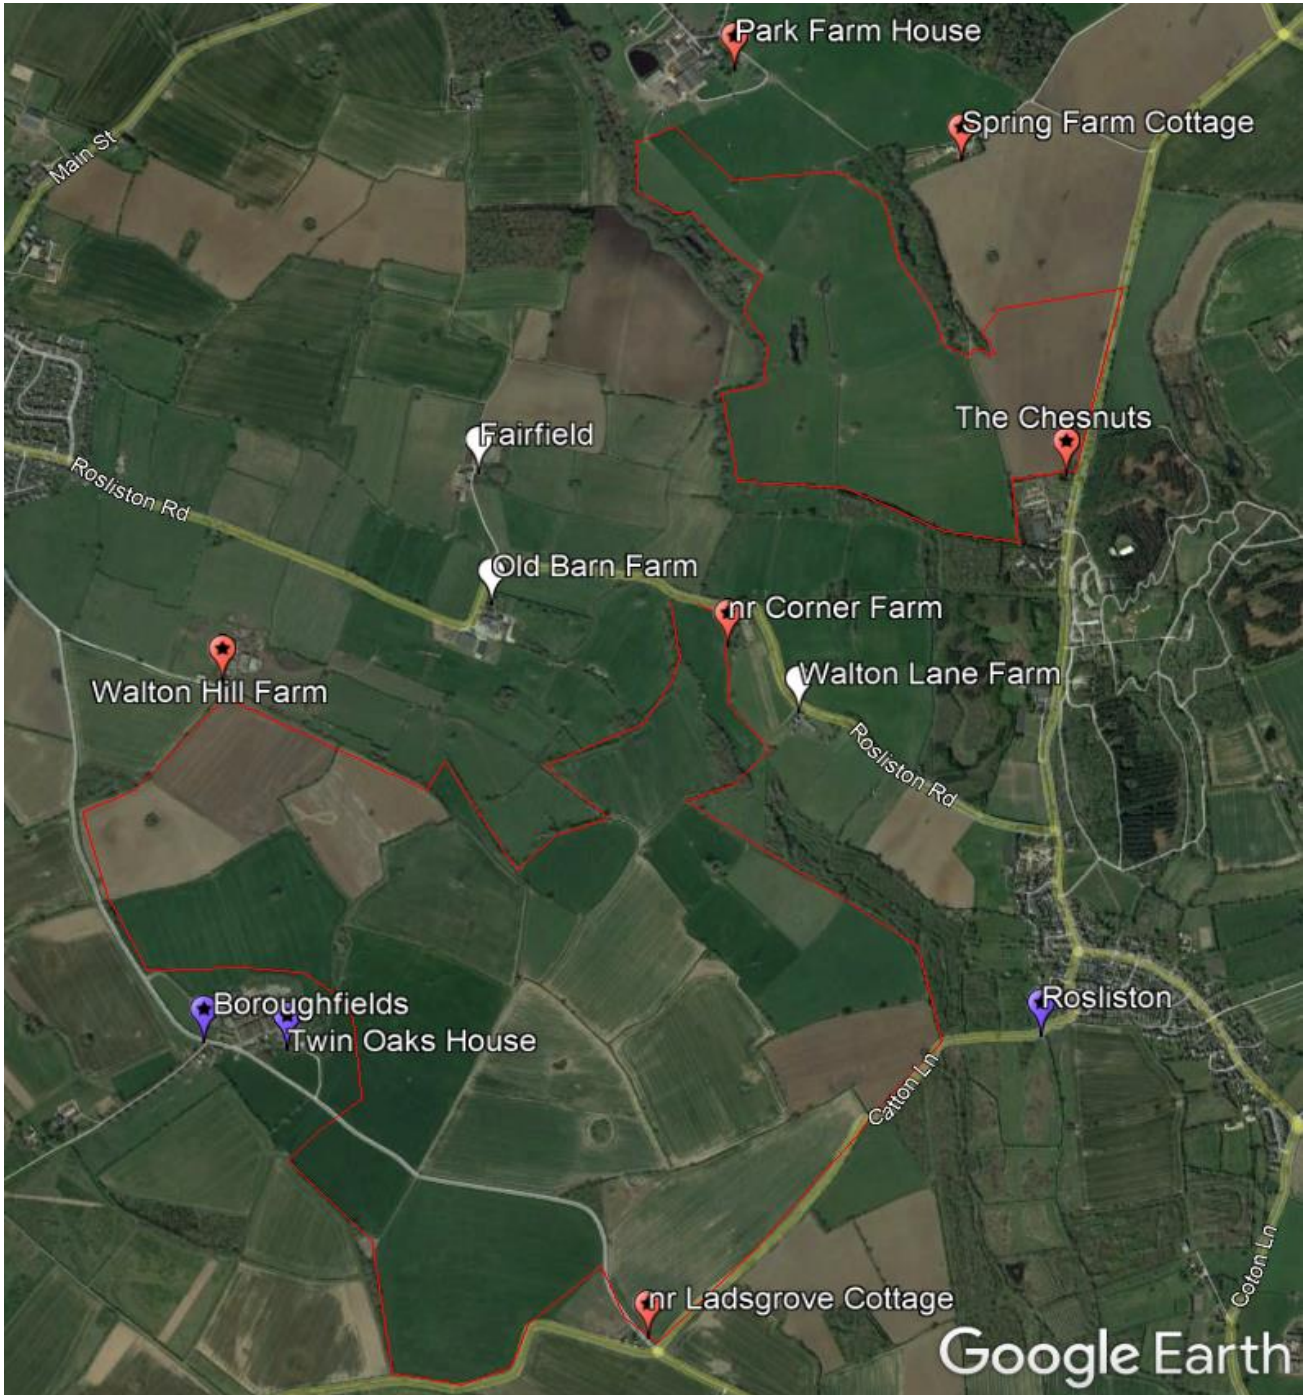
Park Farm House
Spring Farm Cottage
Main St
The Chesnuts
Fairfield
Rosliston Rd
Old Barn Farm
nr Corner Farm
Walton Hill Farm
Walton Lane Farm
Rosliston Rd
Boroughfields
Twin Oaks House
Rosliston
Catton Ln
nr Ladsgrove Cottage
Coton Ln
Google Earth